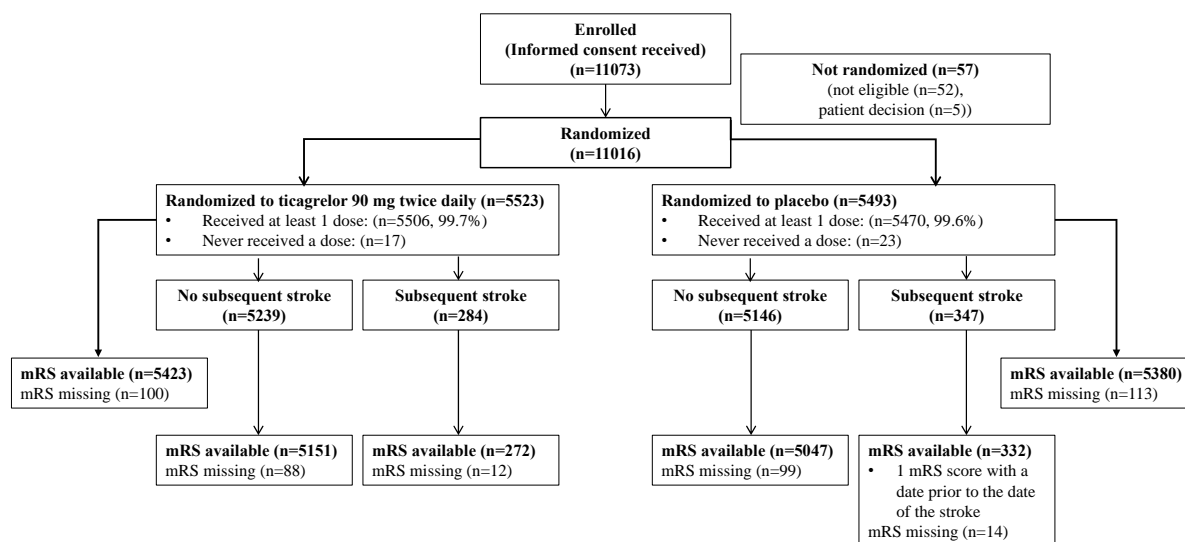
Enrolled
(Informed consent received)
(n=11073)

Not randomized (n=57)
(not eligible (n=52),
patient decision (n=5))

Randomized
(n=11016)

Randomized to ticagrelor 90 mg twice daily (n=5523)
• Received at least 1 dose: (n=5506, 99.7%)
• Never received a dose: (n=17)

Randomized to placebo (n=5493)
• Received at least 1 dose: (n=5470, 99.6%)
• Never received a dose: (n=23)

No subsequent stroke
(n=5239)

Subsequent stroke
(n=284)

No subsequent stroke
(n=5146)

Subsequent stroke
(n=347)

mRS available (n=5423)
mRS missing (n=100)

mRS available (n=5380)
mRS missing (n=113)

mRS available (n=5151)
mRS missing (n=88)

mRS available (n=272)
mRS missing (n=12)

mRS available (n=5047)
mRS missing (n=99)

mRS available (n=332)
• 1 mRS score with a date prior to the date of the stroke
mRS missing (n=14)